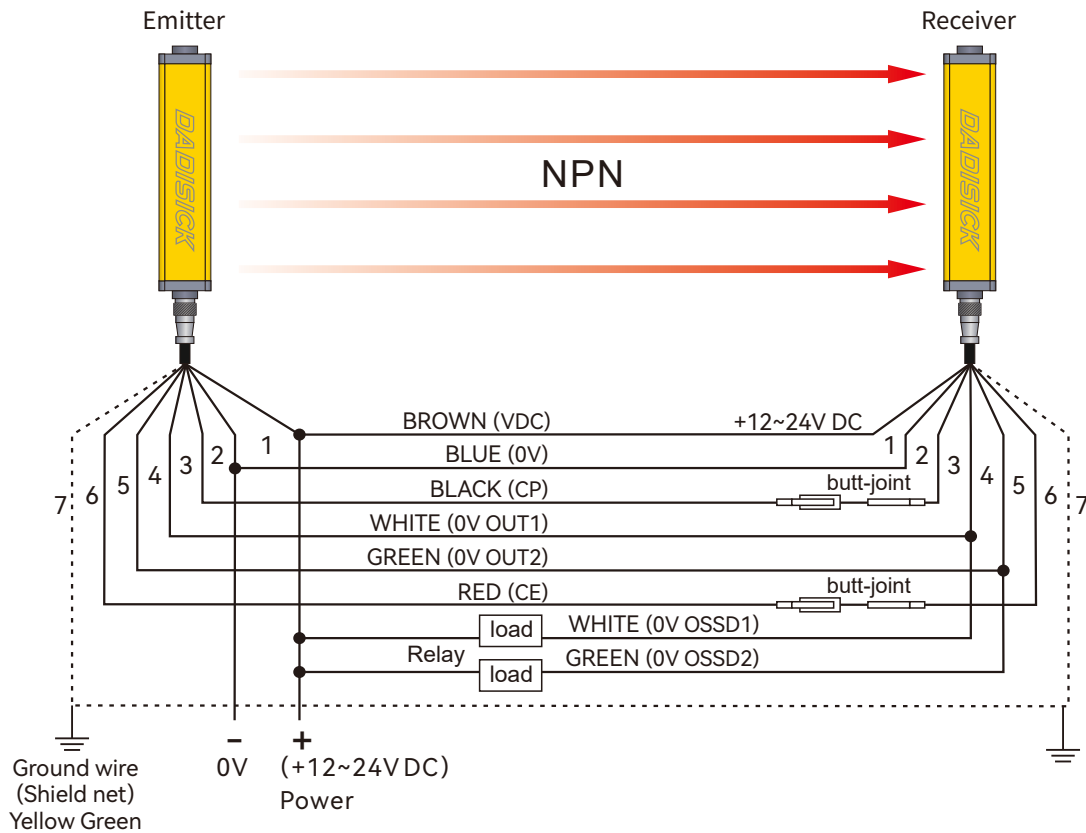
Emitter

Receiver

DADISICK

DADISICK

NPN

BROWN (VDC)

+12~24V DC

1

1

2

2

BLUE (0V)

3

3

BLACK (CP)

butt-joint

4

4

WHITE (0V OUT1)

5

5

GREEN (0V OUT2)

6

6

7

7

RED (CE)

butt-joint

load

WHITE (0V OSSD1)

Relay

load

GREEN (0V OSSD2)

–

+

Ground wire
(Shield net)
Yellow Green

0V

(+12~24V DC)
Power